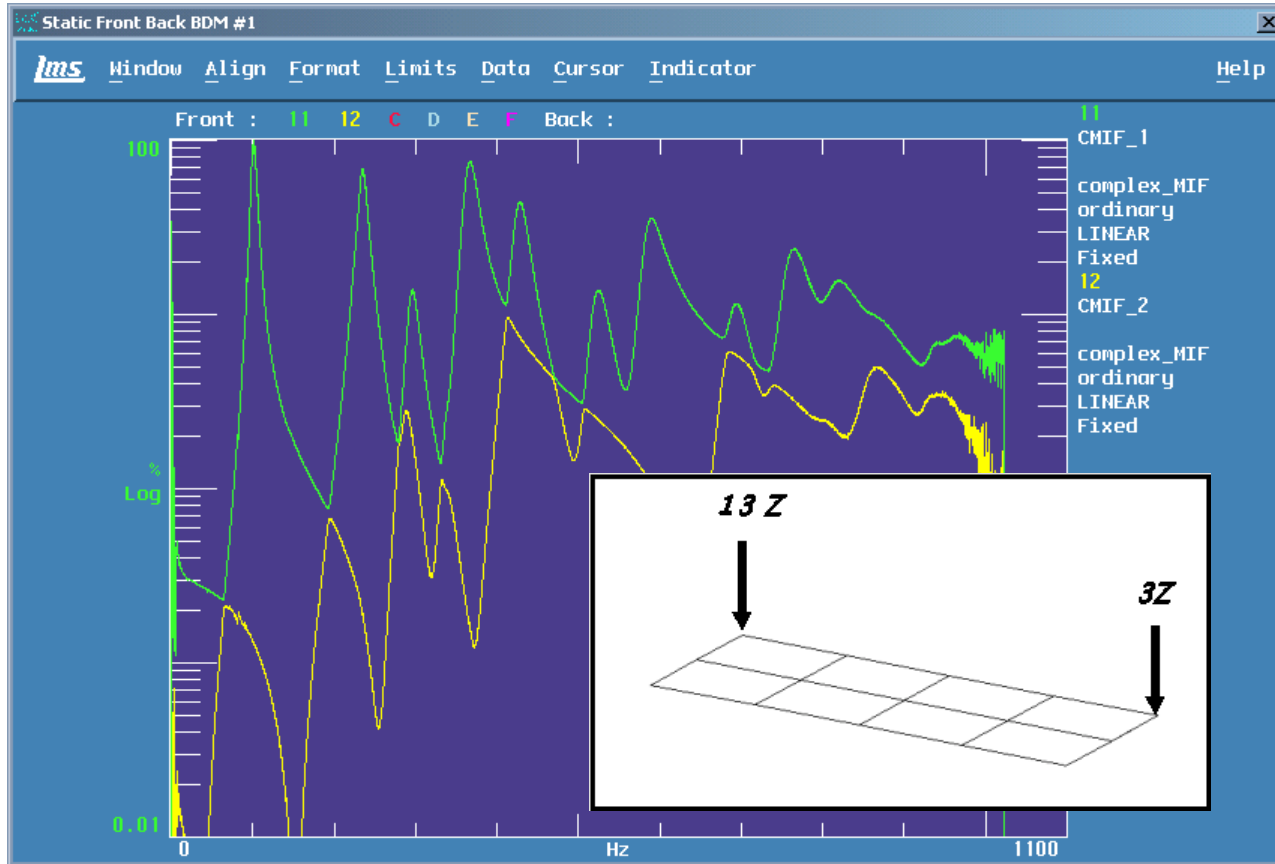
Static Front Back BDM #1

lms Window Align Format Limits Data Cursor Indicator Help

Front : 11 12 C D E F Back :

100

%
Log

0.01

0 Hz 1100

11
CMIF_1

complex_MIF
ordinary
LINEAR
Fixed
12
CMIF_2

complex_MIF
ordinary
LINEAR
Fixed

13 Z

3Z